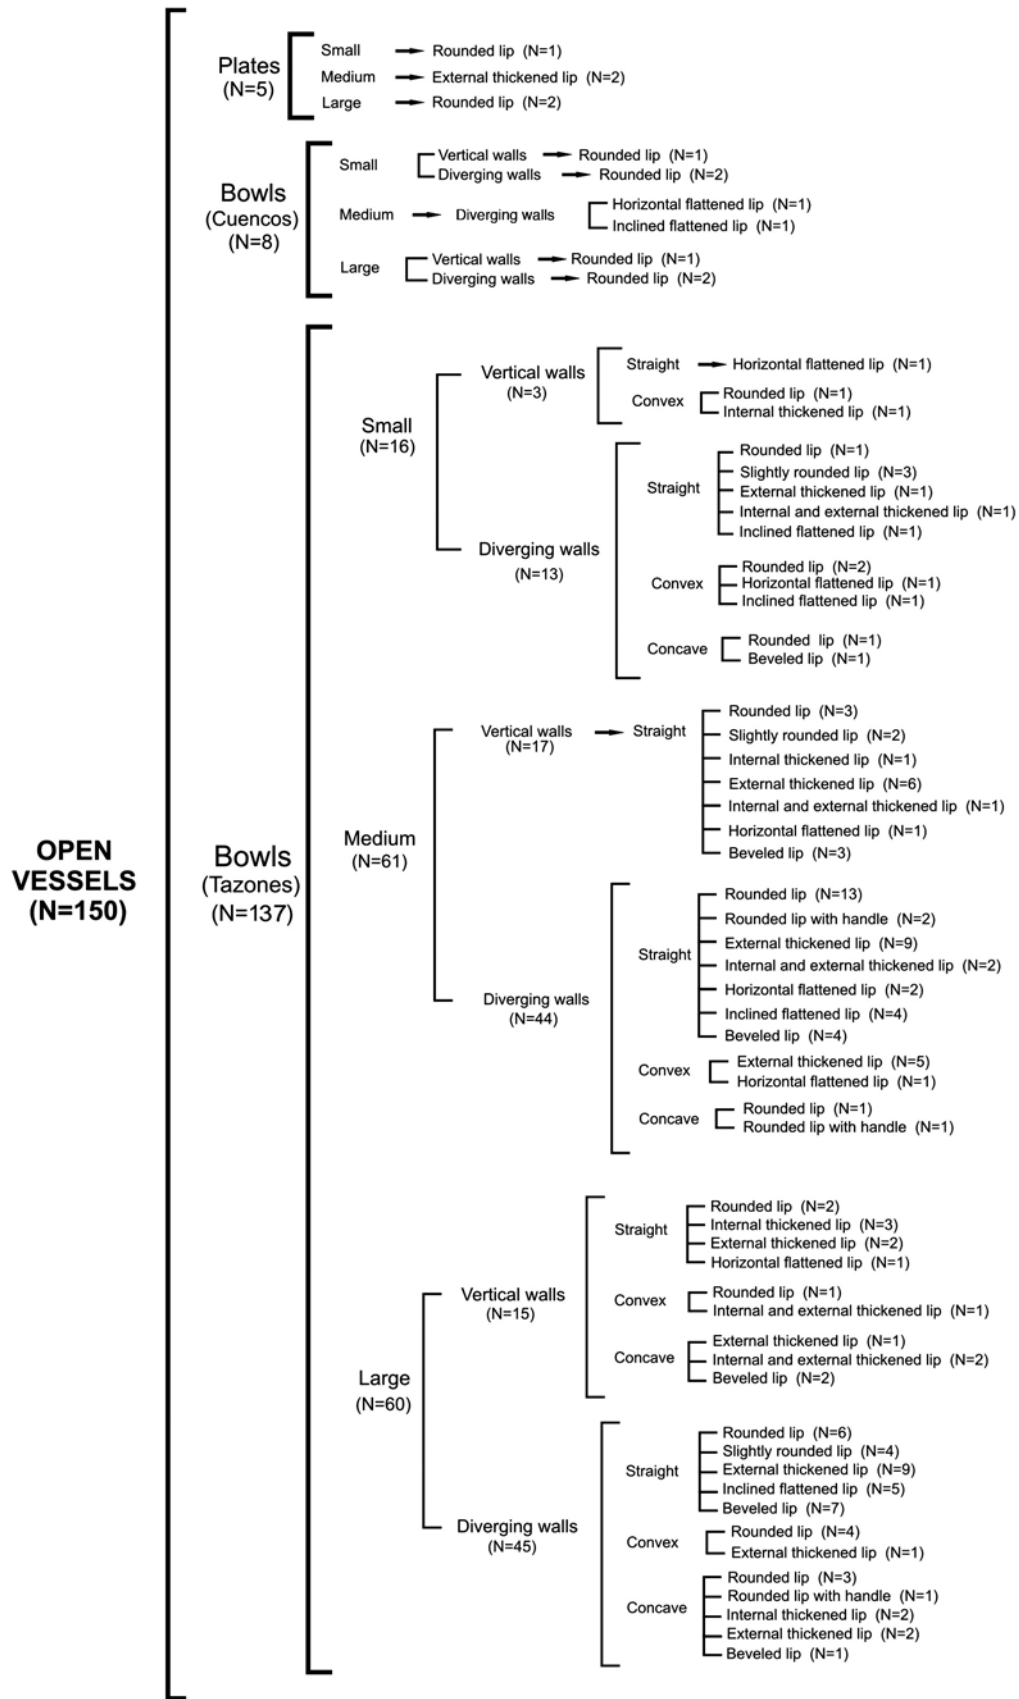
OPEN VESSELS (N=150)

Plates (N=5)
Small → Rounded lip (N=1)
Medium → External thickened lip (N=2)
Large → Rounded lip (N=2)

Bowls (Cuencos) (N=8)
Small
Vertical walls → Rounded lip (N=1)
Diverging walls → Rounded lip (N=2)
Medium → Diverging walls
Horizontal flattened lip (N=1)
Inclined flattened lip (N=1)
Large
Vertical walls → Rounded lip (N=1)
Diverging walls → Rounded lip (N=2)

Bowls (Tazones) (N=137)

Small (N=16)
Vertical walls (N=3)
Straight → Horizontal flattened lip (N=1)
Convex
Rounded lip (N=1)
Internal thickened lip (N=1)
Diverging walls (N=13)
Straight
Rounded lip (N=1)
Slightly rounded lip (N=3)
External thickened lip (N=1)
Internal and external thickened lip (N=1)
Inclined flattened lip (N=1)
Convex
Rounded lip (N=2)
Horizontal flattened lip (N=1)
Inclined flattened lip (N=1)
Concave
Rounded lip (N=1)
Beveled lip (N=1)

Medium (N=61)
Vertical walls (N=17) → Straight
Rounded lip (N=3)
Slightly rounded lip (N=2)
Internal thickened lip (N=1)
External thickened lip (N=6)
Internal and external thickened lip (N=1)
Horizontal flattened lip (N=1)
Beveled lip (N=3)
Diverging walls (N=44)
Straight
Rounded lip (N=13)
Rounded lip with handle (N=2)
External thickened lip (N=9)
Internal and external thickened lip (N=2)
Horizontal flattened lip (N=2)
Inclined flattened lip (N=4)
Beveled lip (N=4)
Convex
External thickened lip (N=5)
Horizontal flattened lip (N=1)
Concave
Rounded lip (N=1)
Rounded lip with handle (N=1)

Large (N=60)
Vertical walls (N=15)
Straight
Rounded lip (N=2)
Internal thickened lip (N=3)
External thickened lip (N=2)
Horizontal flattened lip (N=1)
Convex
Rounded lip (N=1)
Internal and external thickened lip (N=1)
Concave
External thickened lip (N=1)
Internal and external thickened lip (N=2)
Beveled lip (N=2)
Diverging walls (N=45)
Straight
Rounded lip (N=6)
Slightly rounded lip (N=4)
External thickened lip (N=9)
Inclined flattened lip (N=5)
Beveled lip (N=7)
Convex
Rounded lip (N=4)
External thickened lip (N=1)
Concave
Rounded lip (N=3)
Rounded lip with handle (N=1)
Internal thickened lip (N=2)
External thickened lip (N=2)
Beveled lip (N=1)